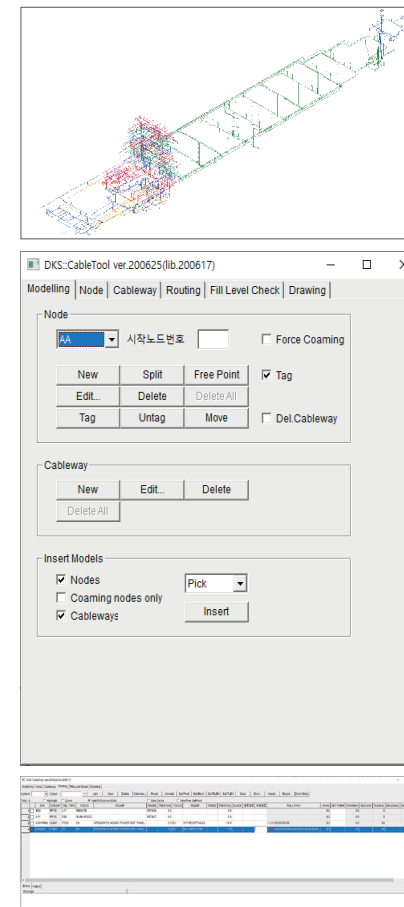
DKS::CableTool ver.200625(lib.200617)

Modelling | Node | Cableway | Routing | Fill Level Check | Drawing

Node

AA

시작노드번호

Force Coaming

New | Split | Free Point

Tag

Edit... | Delete | Delete All

Tag | Untag | Move

Del.Cableway

Cableway

New | Edit... | Delete

Delete All

Insert Models

Nodes

Pick

Coaming nodes only

Cableways

Insert

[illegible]